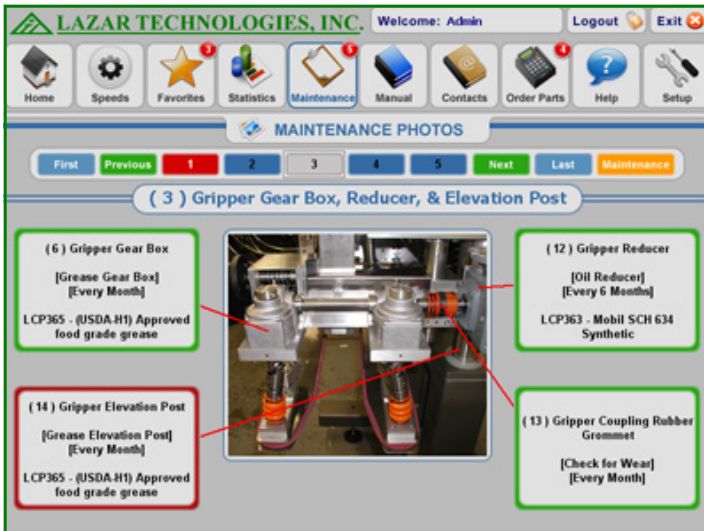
LAZAR TECHNOLOGIES, INC.

Welcome: Admin

Logout

Exit

Home

Speeds

3
Favorites

Statistics

5
Maintenance

Manual

Contacts

4
Order Parts

Help

Setup

MAINTENANCE PHOTOS

First

Previous

1

2

3

4

5

Next

Last

Maintenance

( 3 ) Gripper Gear Box, Reducer, & Elevation Post

( 6 ) Gripper Gear Box

[Grease Gear Box]
[Every Month]

LCP365 - (USDA-H1) Approved food grade grease

( 12 ) Gripper Reducer

[Oil Reducer]
[Every 6 Months]

LCP363 - Mobil SCH 634 Synthetic

( 14 ) Gripper Elevation Post

[Grease Elevation Post]
[Every Month]

LCP365 - (USDA-H1) Approved food grade grease

( 13 ) Gripper Coupling Rubber Grommet

[Check for Wear]
[Every Month]